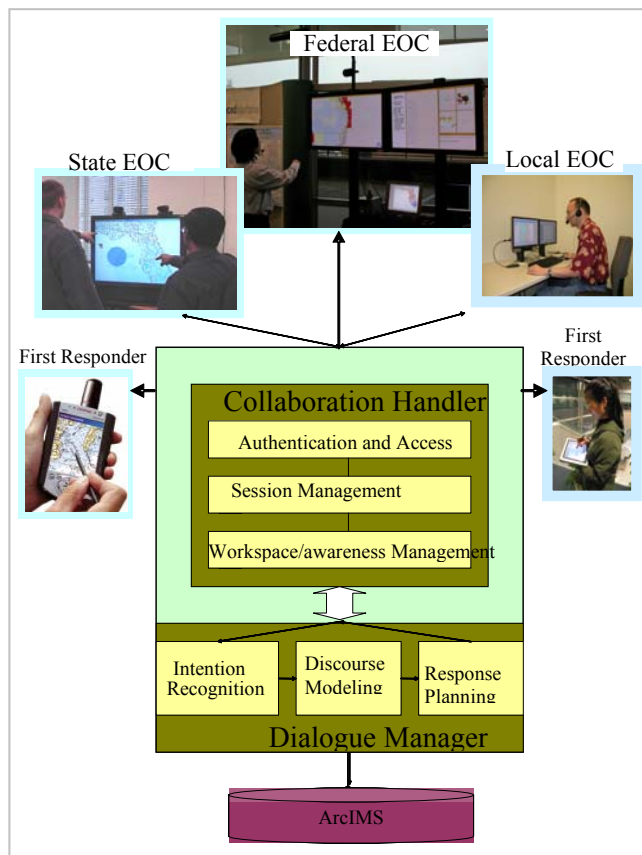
Federal EOC

State EOC

Local EOC

First Responder

First Responder

Collaboration Handler

Authentication and Access

Session Management

Workspace/awareness Management

Intention Recognition

Discourse Modeling

Response Planning

Dialogue Manager

ArcIMS